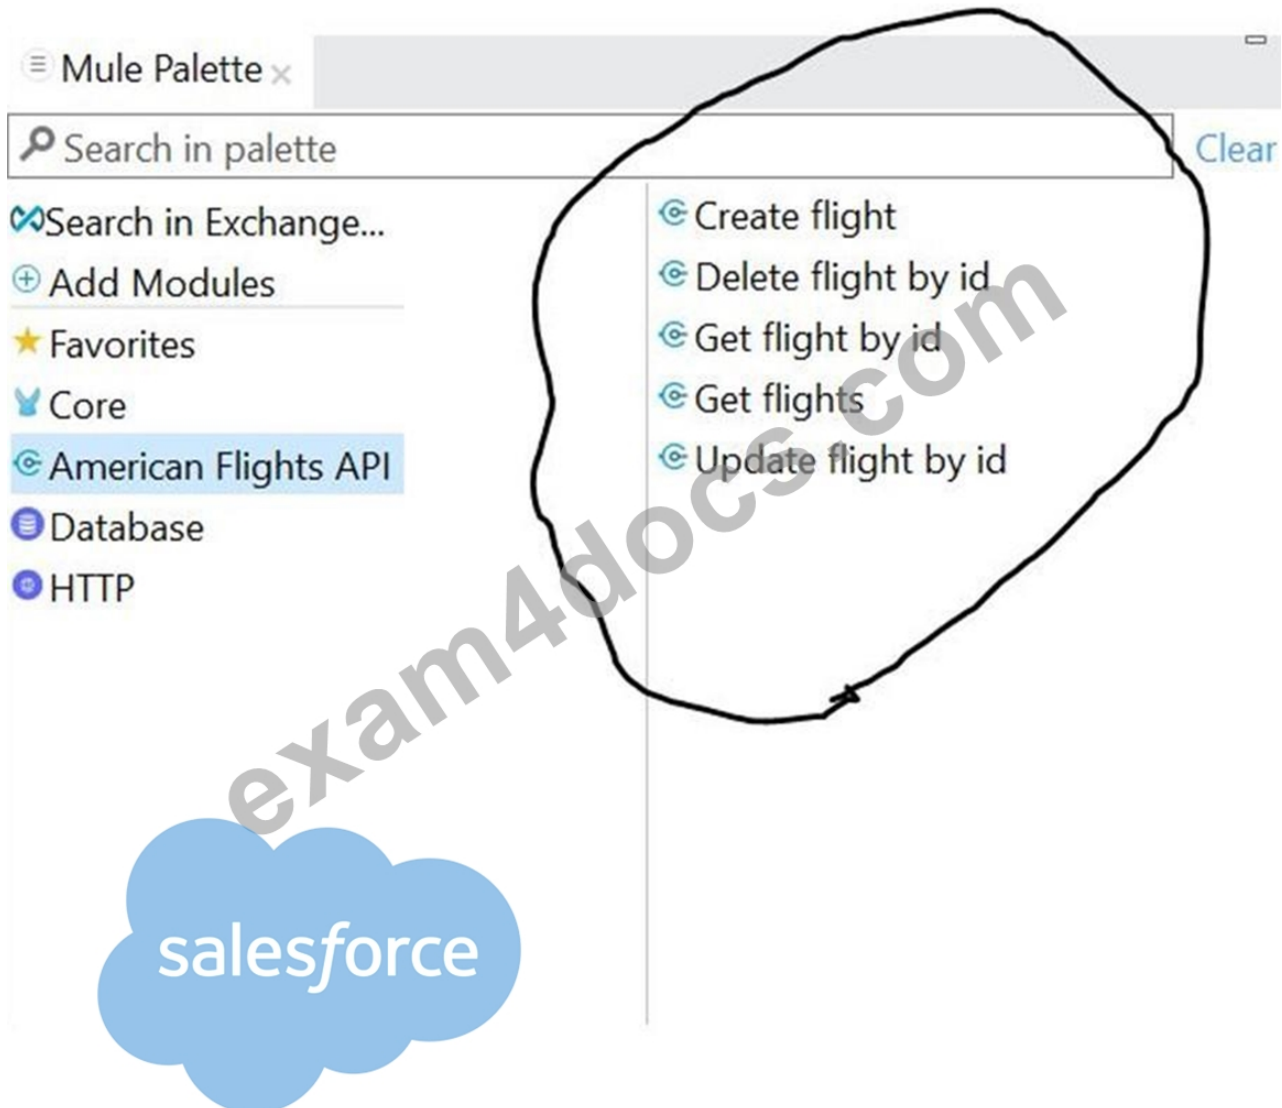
Mule Palette ×

Search in palette

Clear

Search in Exchange...

Add Modules

Favorites

Core

American Flights API

Database

HTTP

Create flight

Delete flight by id

Get flight by id

Get flights

Update flight by id

exam4docs.com

salesforce